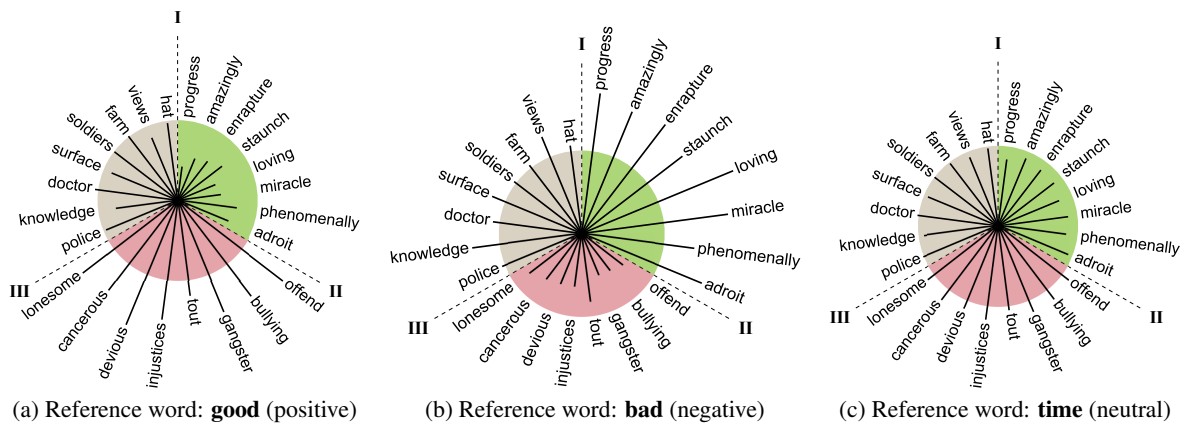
I
progress
amazingly
enrapture
staunch
loving
miracle
phenomenally
adroit
offend
II
bullying
gangster
tout
injustices
devious
cancerous
lonesome
III
police
knowledge
doctor
surface
soldiers
farm
views
hat

(a) Reference word: **good** (positive)

I
progress
amazingly
enrapture
staunch
loving
miracle
phenomenally
adroit
offend
II
bullying
gangster
tout
injustices
devious
cancerous
lonesome
III
police
knowledge
doctor
surface
soldiers
farm
views
hat

(b) Reference word: **bad** (negative)

I
progress
amazingly
enrapture
staunch
loving
miracle
phenomenally
adroit
offend
II
bullying
gangster
tout
injustices
devious
cancerous
lonesome
III
police
knowledge
doctor
surface
soldiers
farm
views
hat

(c) Reference word: **time** (neutral)